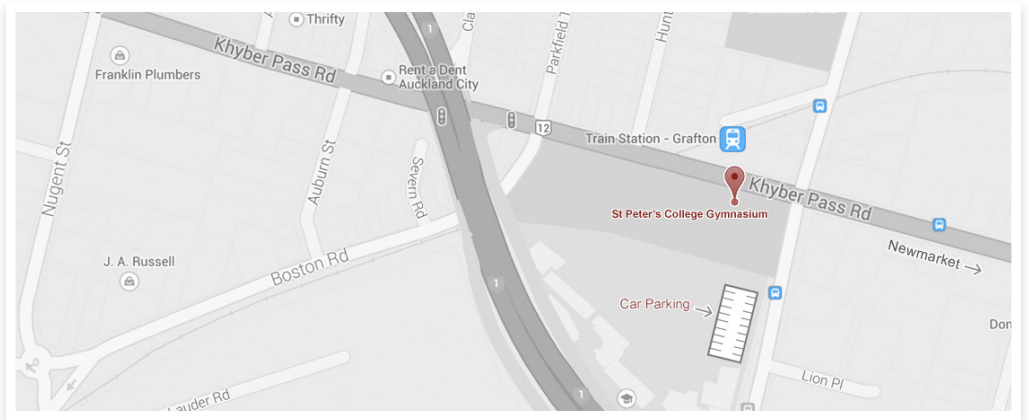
Thrifty
Cla
Parkfield T
Hun
Khyber Pass Rd
Franklin Plumbers
Rent a Dent Auckland City
1
12
Train Station - Grafton
Nugent St
Auburn St
Severn Rd
Khyber Pass Rd
St Peter's College Gymnasium
Newmarket →
J. A. Russell
Boston Rd
1
Car Parking →
Don
Lion Pl
Lauder Rd
1